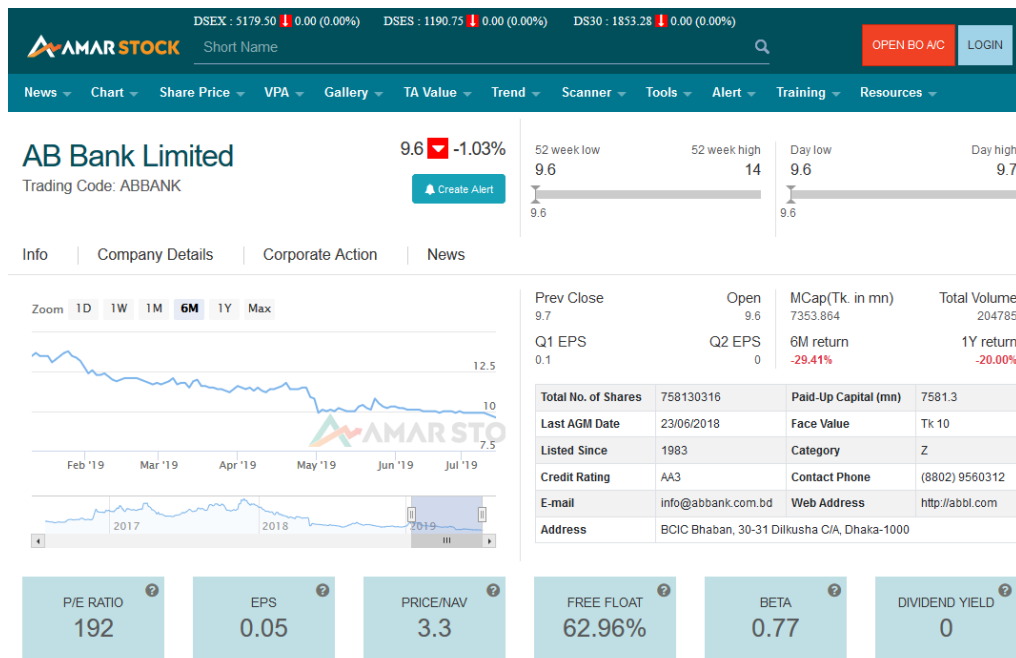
DSEX : 5179.50 0.00 (0.00%) DSES : 1190.75 0.00 (0.00%) DS30 : 1853.28 0.00 (0.00%)

AMAR STOCK

Short Name

OPEN BO A/C

LOGIN

News Chart Share Price VPA Gallery TA Value Trend Scanner Tools Alert Training Resources

AB Bank Limited

Trading Code: ABBANK

9.6 -1.03%

Create Alert

52 week low 52 week high
9.6 14
9.6

Day low Day high
9.6 9.7
9.6

Info Company Details Corporate Action News

Zoom 1D 1W 1M 6M 1Y Max

12.5
10
7.5

AMAR STO

Feb '19 Mar '19 Apr '19 May '19 Jun '19 Jul '19

2017 2018 2019

Prev Close 9.7
Open 9.6
MCap(Tk. in mn) 7353.864
Total Volume 204785
Q1 EPS 0.1
Q2 EPS 0
6M return -29.41%
1Y return -20.00%

| Total No. of Shares | 758130316 | Paid-Up Capital (mn) | 7581.3 |
|---|---|---|---|
| Last AGM Date | 23/06/2018 | Face Value | Tk 10 |
| Listed Since | 1983 | Category | Z |
| Credit Rating | AA3 | Contact Phone | (8802) 9560312 |
| E-mail | info@abbank.com.bd | Web Address | http://abbl.com |
| Address | BCIC Bhaban, 30-31 Dilkusha C/A, Dhaka-1000 | | |

P/E RATIO 192
EPS 0.05
PRICE/NAV 3.3
FREE FLOAT 62.96%
BETA 0.77
DIVIDEND YIELD 0